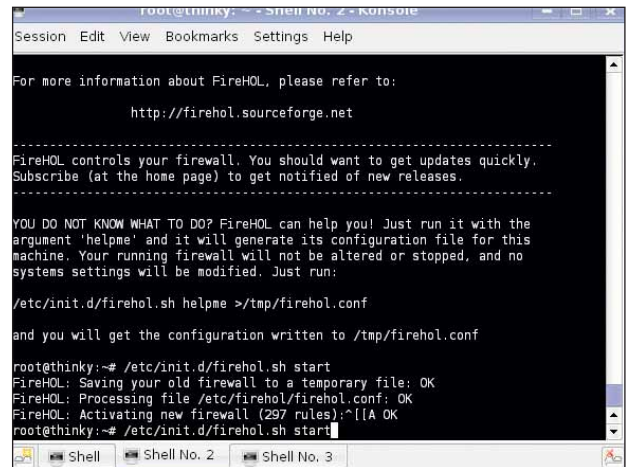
root@thinky: ~ - Shell No. 2 - Konsole

Session Edit View Bookmarks Settings Help

For more information about FireHOL, please refer to:

http://firehol.sourceforge.net

FireHOL controls your firewall. You should want to get updates quickly. Subscribe (at the home page) to get notified of new releases.

YOU DO NOT KNOW WHAT TO DO? FireHOL can help you! Just run it with the argument 'helpme' and it will generate its configuration file for this machine. Your running firewall will not be altered or stopped, and no systems settings will be modified. Just run:

/etc/init.d/firehol.sh helpme >/tmp/firehol.conf

and you will get the configuration written to /tmp/firehol.conf

root@thinky:~# /etc/init.d/firehol.sh start
FireHOL: Saving your old firewall to a temporary file: OK
FireHOL: Processing file /etc/firehol/firehol.conf: OK
FireHOL: Activating new firewall (297 rules):^[[A OK
root@thinky:~# /etc/init.d/firehol.sh start

Shell | Shell No. 2 | Shell No. 3